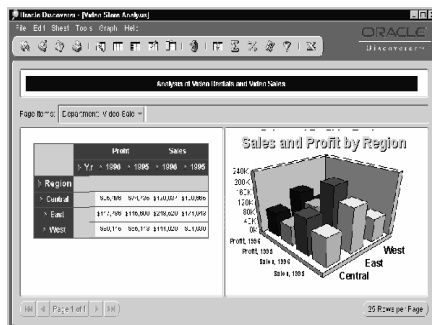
Oracle Discoverer - [Video Store Analysis]

File Edit Sheet Tools Graph Help

ORACLE
Discoverer

Analysis of Video Rentals and Video Sales

Page Items: Department: Video Sale

| | Profit | | Sales | |
|---|---|---|---|---|
| Yr | 1996 | 1995 | 1996 | 1995 |
| Region | | | | |
| Central | $6,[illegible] | $71,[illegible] | $1,00,0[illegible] | $1,0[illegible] |
| East | $1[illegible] | $116,000 | $29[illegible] | $1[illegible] |
| West | $60,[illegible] | $56,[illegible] | $11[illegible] | $1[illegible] |

Sales and Profit by Region

240K
200K
160K
120K
80K
40K
0K

Profit, 1996
Profit, 1995
Sales, 1996
Sales, 1995

West
East
Central

Page 1 of 1

25 Rows per Page